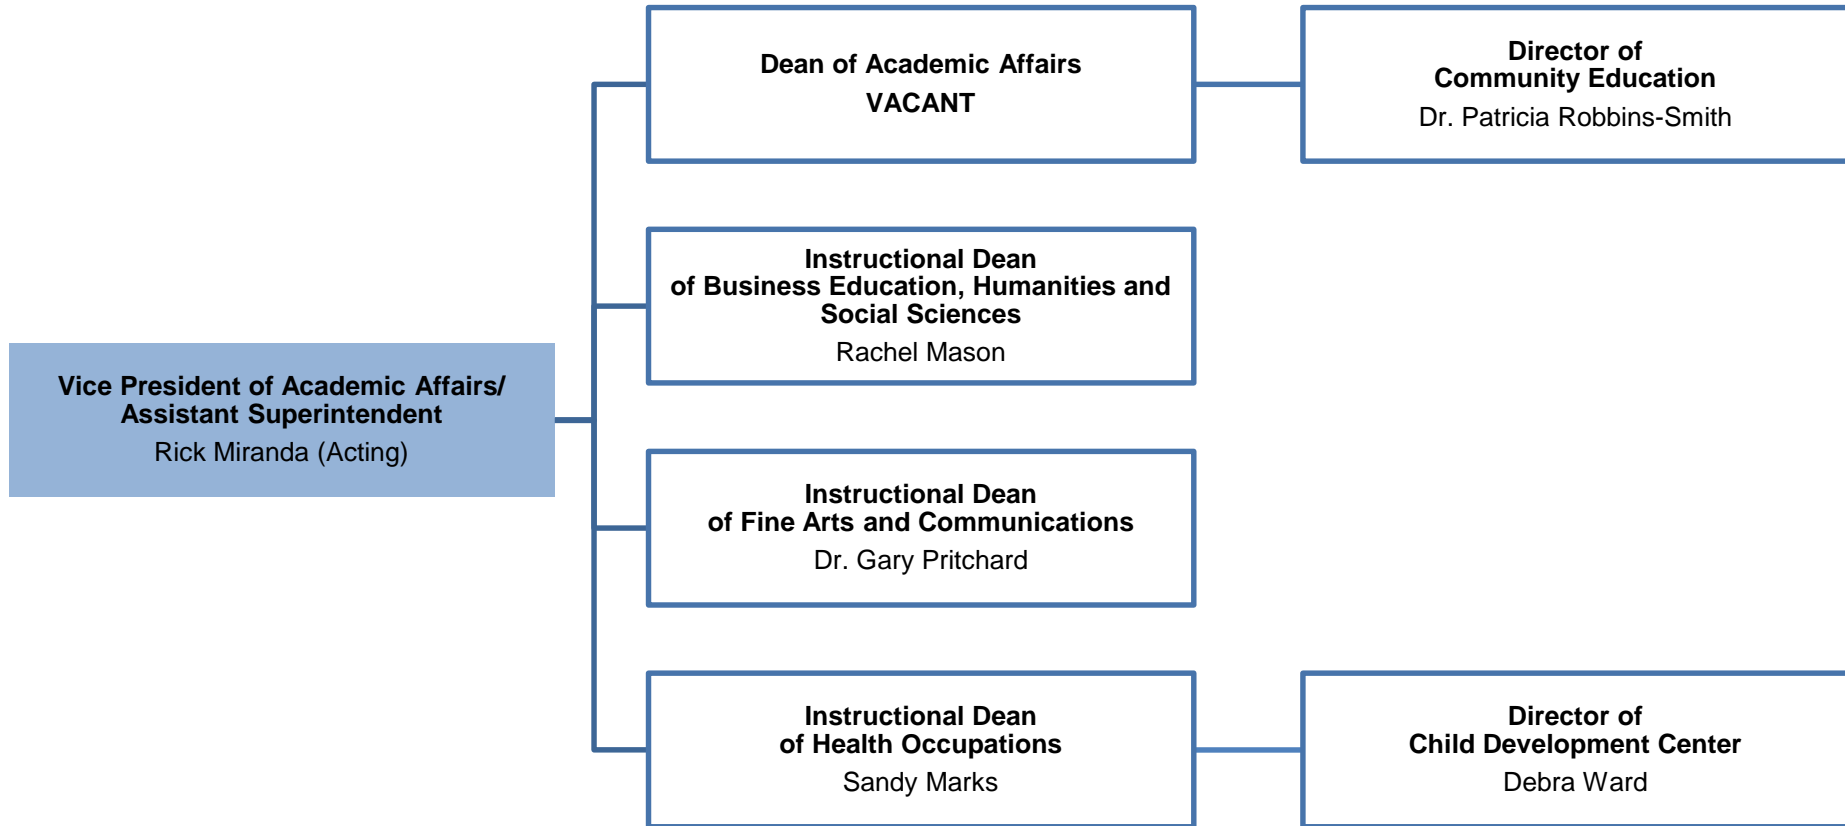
Vice President of Academic Affairs/ Assistant Superintendent
Rick Miranda (Acting)

Dean of Academic Affairs
VACANT

Director of Community Education
Dr. Patricia Robbins-Smith

Instructional Dean of Business Education, Humanities and Social Sciences
Rachel Mason

Instructional Dean of Fine Arts and Communications
Dr. Gary Pritchard

Instructional Dean of Health Occupations
Sandy Marks

Director of Child Development Center
Debra Ward